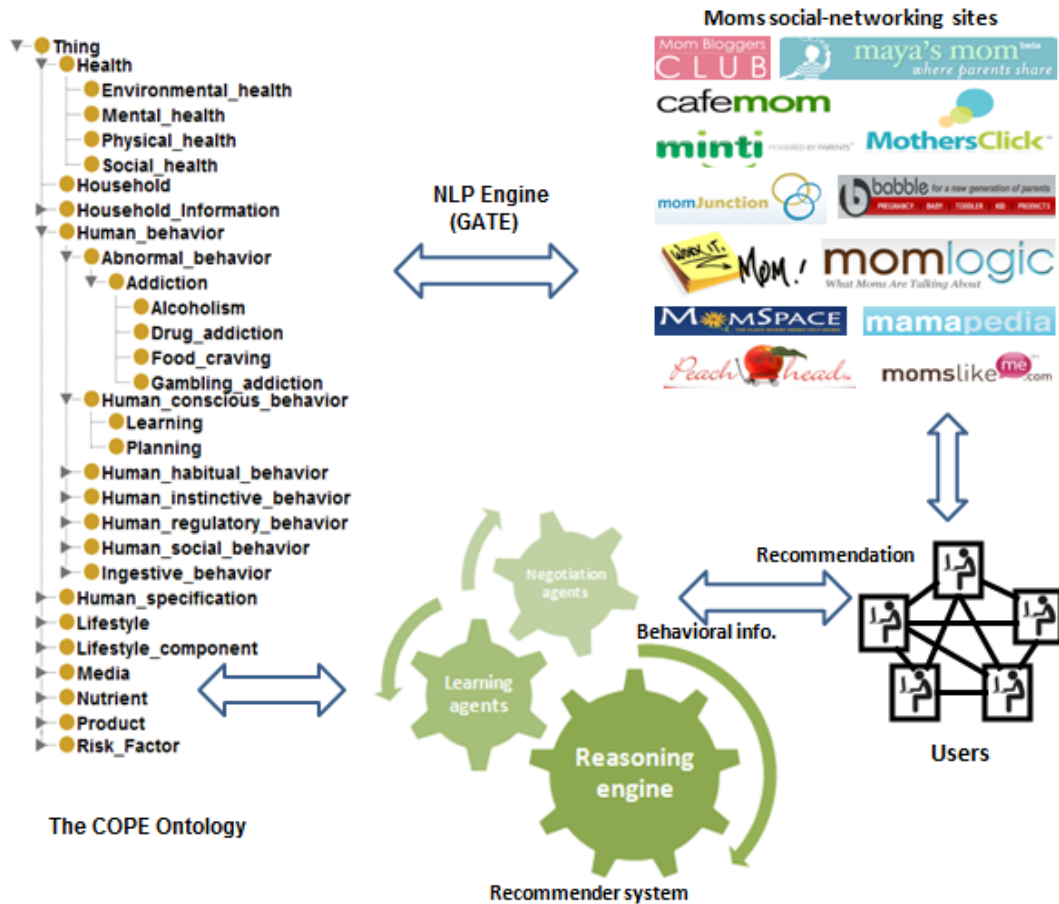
Thing
Health
Environmental_health
Mental_health
Physical_health
Social_health
Household
Household_Information
Human_behavior
Abnormal_behavior
Addiction
Alcoholism
Drug_addiction
Food_craving
Gambling_addiction
Human_conscious_behavior
Learning
Planning
Human_habitual_behavior
Human_instinctive_behavior
Human_regulatory_behavior
Human_social_behavior
Ingestive_behavior
Human_specification
Lifestyle
Lifestyle_component
Media
Nutrient
Product
Risk_Factor

The COPE Ontology

NLP Engine (GATE)

Moms social-networking sites

Mom Bloggers CLUB
maya's mom beta where parents share
cafemom
minti POWERED BY PARENTS
MothersClick
momJunction
babble for a new generation of parents PREGNANCY BABY TODDLER KID PRODUCTS
Work it, Mom!
momlogic What Moms Are Talking About
MOMSPACE
mamapedia
Peachhead
momslikeme.com

Recommendation
Behavioral info.
Users

Negotiation agents
Learning agents
Reasoning engine

Recommender system